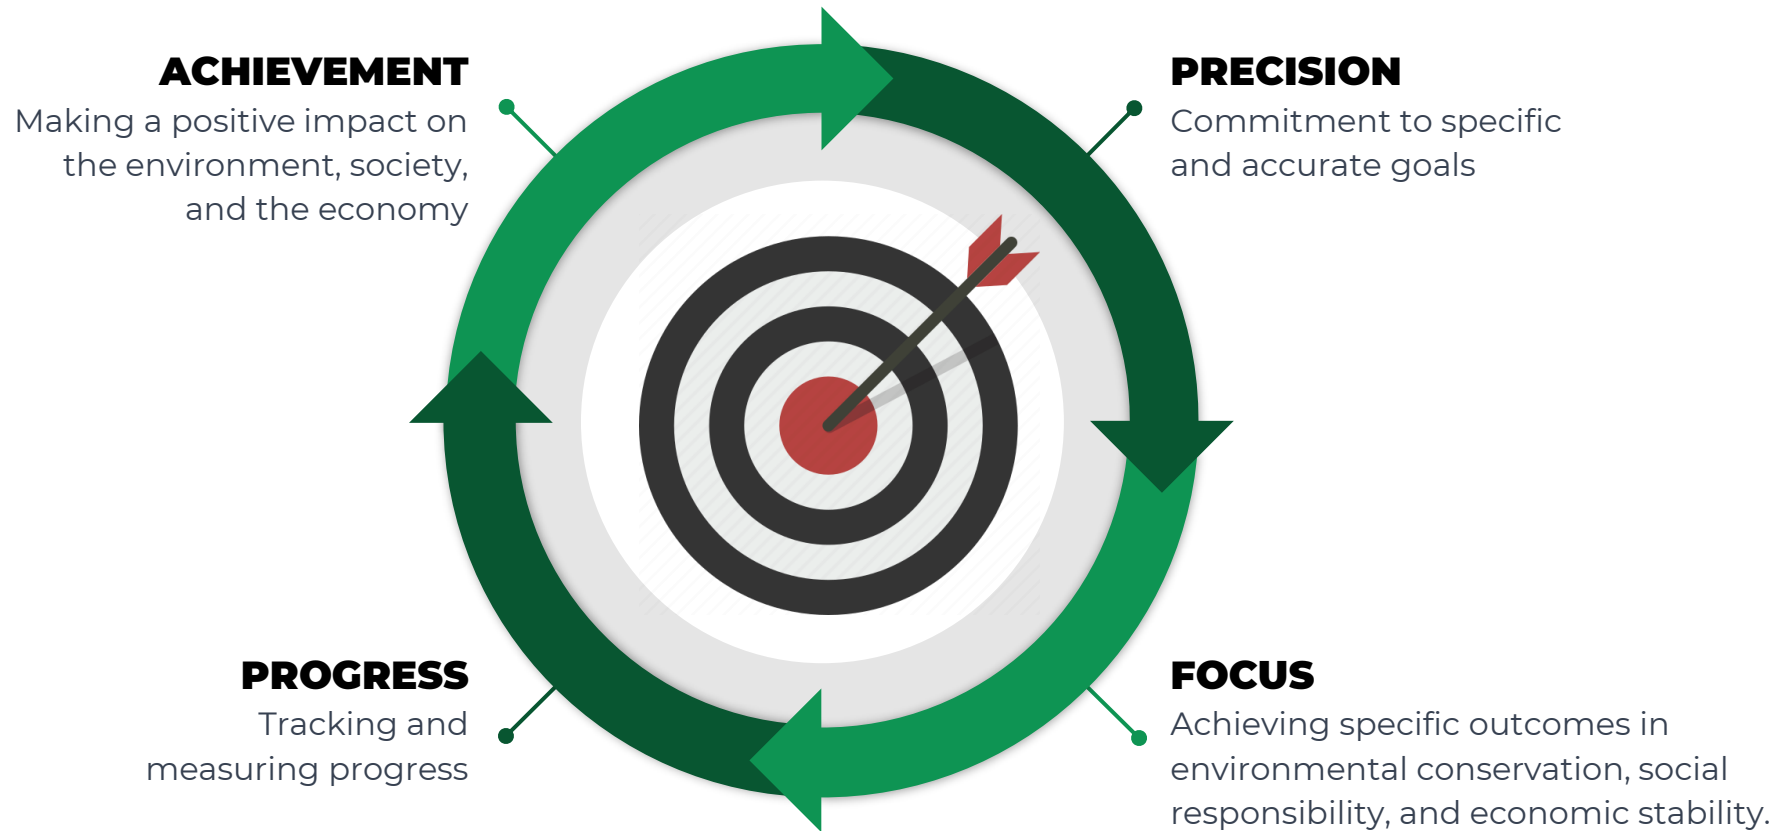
ACHIEVEMENT
Making a positive impact on the environment, society, and the economy

PRECISION
Commitment to specific and accurate goals

PROGRESS
Tracking and measuring progress

FOCUS
Achieving specific outcomes in environmental conservation, social responsibility, and economic stability.